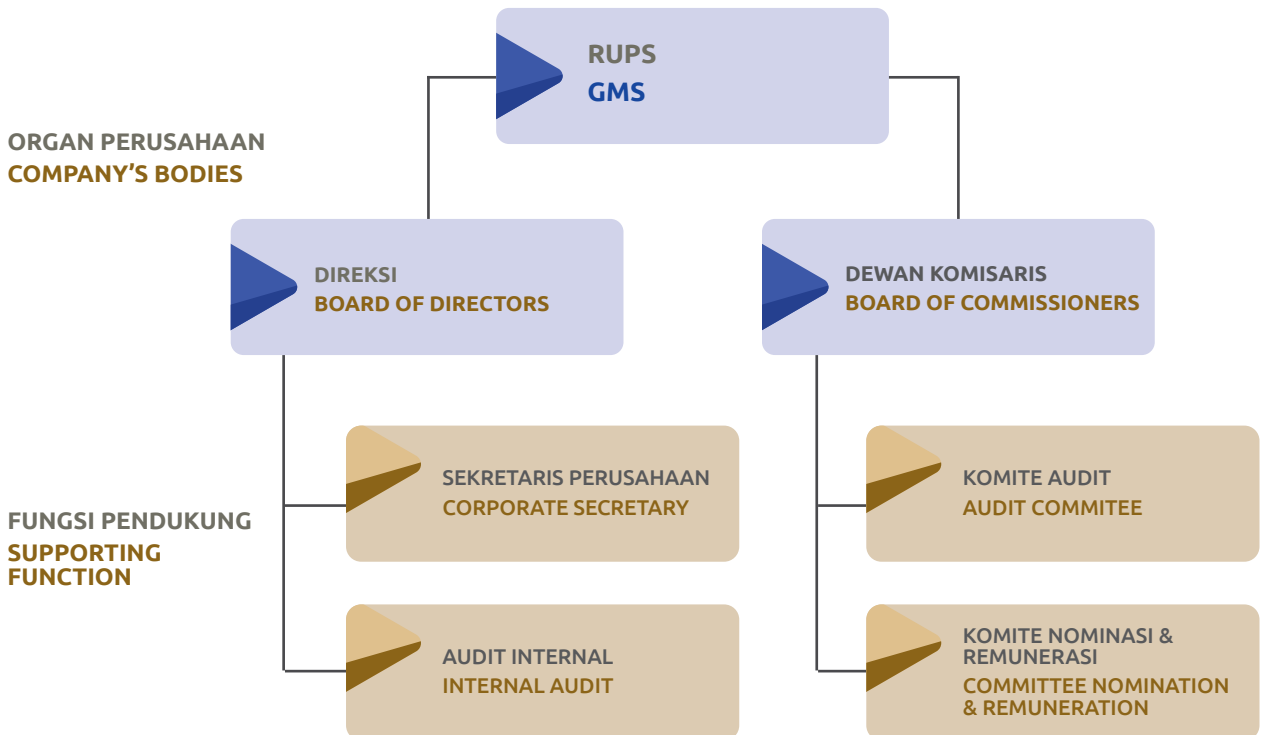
RUPS
GMS

ORGAN PERUSAHAAN
COMPANY’S BODIES

DIREKSI
BOARD OF DIRECTORS

DEWAN KOMISARIS
BOARD OF COMMISSIONERS

FUNGSI PENDUKUNG
SUPPORTING FUNCTION

SEKRETARIS PERUSAHAAN
CORPORATE SECRETARY

KOMITE AUDIT
AUDIT COMMITEE

AUDIT INTERNAL
INTERNAL AUDIT

KOMITE NOMINASI & REMUNERASI
COMMITTEE NOMINATION & REMUNERATION